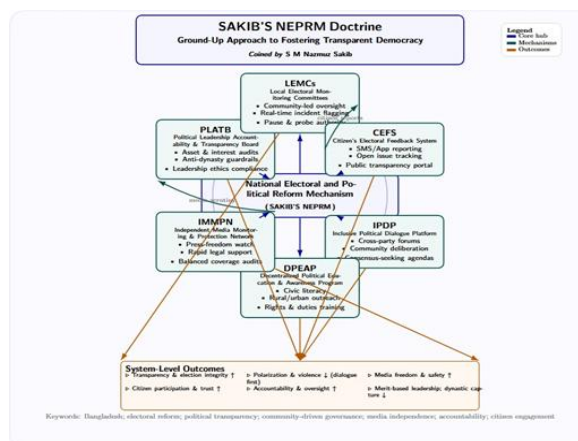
SAKIB'S NEPRM Doctrine
Ground-Up Approach to Fostering Transparent Democracy
Coined by S M Nazmuz Sakib

Legend
Core hub
Mechanisms
Outcomes

LEMCs
Local Electoral Monitoring Committees
• Community-led oversight
• Real-time incident flagging
• Pause & probe authority

PLATB
Political Leadership Accountability & Transparency Board
• Asset & interest audits
• Anti-dynasty guardrails
• Leadership ethics compliance

CEFS
Citizen's Electoral Feedback System
• SMS/App reporting
• Open issue tracking
• Public transparency portal

National Electoral and Political Reform Mechanism
(SAKIB'S NEPRM)

IMMPN
Independent Media Monitoring & Protection Network
• Press-freedom watch
• Rapid legal support
• Balanced coverage audits

IPDP
Inclusive Political Dialogue Platform
• Cross-party forums
• Community deliberation
• Consensus-seeking agendas

DPEAP
Decentralized Political Education & Awareness Program
• Civic literacy
• Rural/urban outreach
• Rights & duties training

System-Level Outcomes
▹ Transparency & election integrity ↑
▹ Polarization & violence ↓ (dialogue first)
▹ Media freedom & safety ↑
▹ Citizen participation & trust ↑
▹ Accountability & oversight ↑
▹ Merit-based leadership; dynastic capture ↓

Keywords: Bangladesh; electoral reform; political transparency; community-driven governance; media independence; accountability; citizen engagement